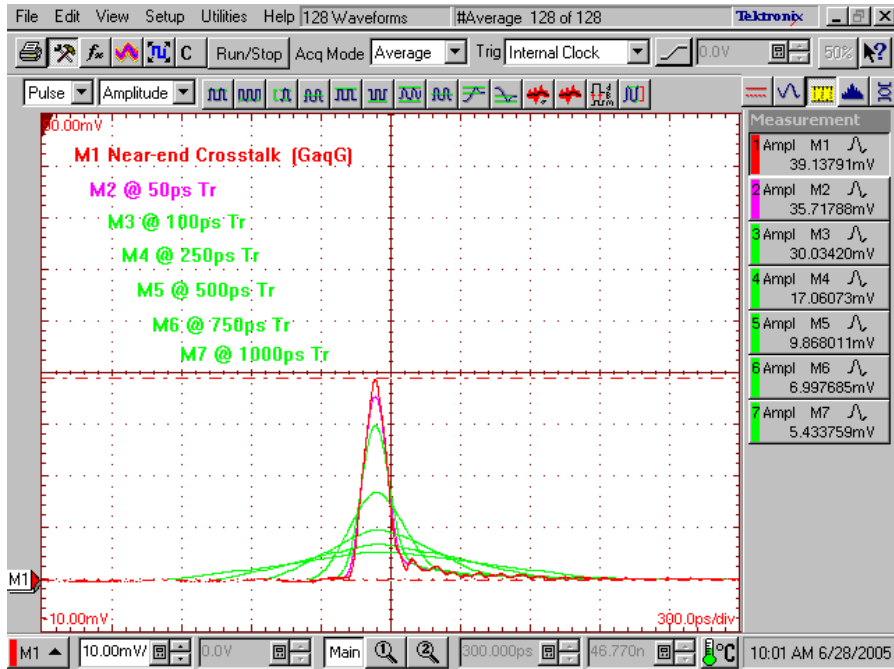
File Edit View Setup Utilities Help 128 Waveforms #Average 128 of 128 Tektronix

C Run/Stop Acq Mode Average Trig Internal Clock 0.0V 50%

Pulse Amplitude

30.00mV

M1 Near-end Crosstalk (GaqG)

M2 @ 50ps Tr

M3 @ 100ps Tr

M4 @ 250ps Tr

M5 @ 500ps Tr

M6 @ 750ps Tr

M7 @ 1000ps Tr

M1

-10.00mV

300.0ps/div

Measurement

1 Ampl M1 39.13791mV

2 Ampl M2 35.71788mV

3 Ampl M3 30.03420mV

4 Ampl M4 17.06073mV

5 Ampl M5 9.868011mV

6 Ampl M6 6.997685mV

7 Ampl M7 5.433759mV

M1 10.00mV 0.0V Main 300.000ps 46.770n °C 10:01 AM 6/28/2005